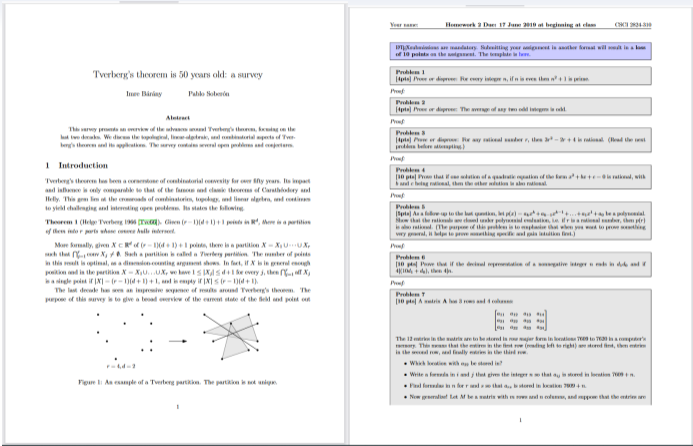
Tverberg's theorem is 50 years old: a survey

Imre Bárány Pablo Soberón

Abstract

This survey presents an overview of the advances around Tverberg's theorem, focusing on the last two decades. We discuss the topological, linear-algebraic, and combinatorial aspects of Tverberg's theorem and its applications. The survey contains several open problems and conjectures.

1 Introduction

Tverberg's theorem has been a cornerstone of combinatorial convexity for over fifty years. Its impact and influence is only comparable to that of the famous and classic theorems of Carathéodory and Helly. This gem lies at the crossroads of combinatorics, topology, and linear algebra, and continues to yield challenging and interesting open problems. Its states the following.

Theorem 1 (Helge Tverberg 1966 [Tve66]). Given $(r-1)(d+1)+1$ points in $\mathbb{R}^d$, there is a partition of them into $r$ parts whose convex hulls intersect.

More formally, given $X \subset \mathbb{R}^d$ of $(r-1)(d+1)+1$ points, there is a partition $X = X_1 \cup \dots \cup X_r$ such that $\bigcap_{j=1}^r \operatorname{conv} X_j \neq \emptyset$. Such a partition is called a Tverberg partition. The number of points in this result is optimal, as a dimension-counting argument shows. In fact, if $X$ is in general enough position and in the partition $X = X_1 \cup \dots \cup X_r$ we have $1 \le |X_j| \le d+1$ for every $j$, then $\bigcap_{j=1}^r \operatorname{aff} X_j$ is a single point if $|X| = (r-1)(d+1)+1$, and is empty if $|X| \le (r-1)(d+1)$.

The last decade has seen an impressive sequence of results around Tverberg's theorem. The purpose of this survey is to give a broad overview of the current state of the field and point out

$r=4, d=2$

Figure 1: An example of a Tverberg partition. The partition is not unique.

1

Your name: Homework 2 Due: 17 June 2019 at beginning at class CSCI 2824-510

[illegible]

Problem 1
[4pts] Prove or disprove: For every integer $n$, if $n$ is even then $n^2+1$ is prime.

Proof:

Problem 2
[4pts] Prove or disprove: The average of any two odd integers is odd.

Proof:

Problem 3
[4pts] Prove or disprove: For any rational number $r$, then $3r^2-2r+4$ is rational. (Read the next problem before attempting.)

Proof:

Problem 4
[10 pts] Prove that if one solution of a quadratic equation of the form $x^2+bx+c=0$ is rational, with $b$ and $c$ being rational, then the other solution is also rational.

Proof:

Problem 5
[5pts] As a follow-up to the last question, let $p(x) = a_nx^n + a_{n-1}x^{n-1} + \dots + a_1x + a_0$ be a polynomial. Show that the rationals are closed under polynomial evaluation, i.e. if $r$ is a rational number, then $p(r)$ is also rational. (The purpose of this problem is to emphasize that when you want to prove something, very general, it helps to prove something specific and gain intuition first.)

Proof:

Problem 6
[10 pts] Prove that if the decimal representation of a nonnegative integer $n$ ends in $d_1d_0$ and if $4|(10d_1+d_0)$, then $4|n$.

Proof:

Problem 7
[10 pts] A matrix A has 3 rows and 4 columns

$\begin{bmatrix} a_{11} & a_{12} & a_{13} & a_{14} \\ a_{21} & a_{22} & a_{23} & a_{24} \\ a_{31} & a_{32} & a_{33} & a_{34} \end{bmatrix}$

The 12 entries in the matrix are to be stored in row major form in locations 7609 to 7620 in a computer's memory. This means that the entries in the first row (reading left to right) are stored first, then entries in the second row, and finally entries in the third row.

• Which location will $a_{22}$ be stored in?
• Write a formula in $i$ and $j$ that gives the integer $n$ so that $a_{ij}$ is stored in location 7609 + $n$.
• Find formulas in $n$ for $r$ and $s$ so that $a_{rs}$ is stored in location 7609 + $n$.
• Now generalize! Let $M$ be a matrix with $m$ rows and $n$ columns, and suppose that the entries are